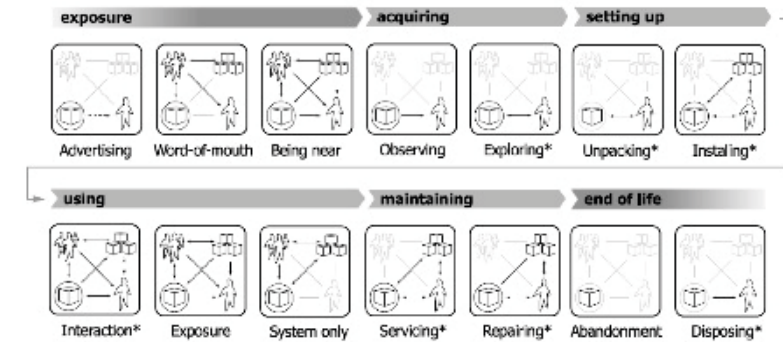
exposure
acquiring
setting up

Advertising
Word-of-mouth
Being near
Observing
Exploring*
Unpacking*
Instaling*

using
maintaining
end of life

Interaction*
Exposure
System only
Servicing*
Repairing*
Abandonment
Disposing*